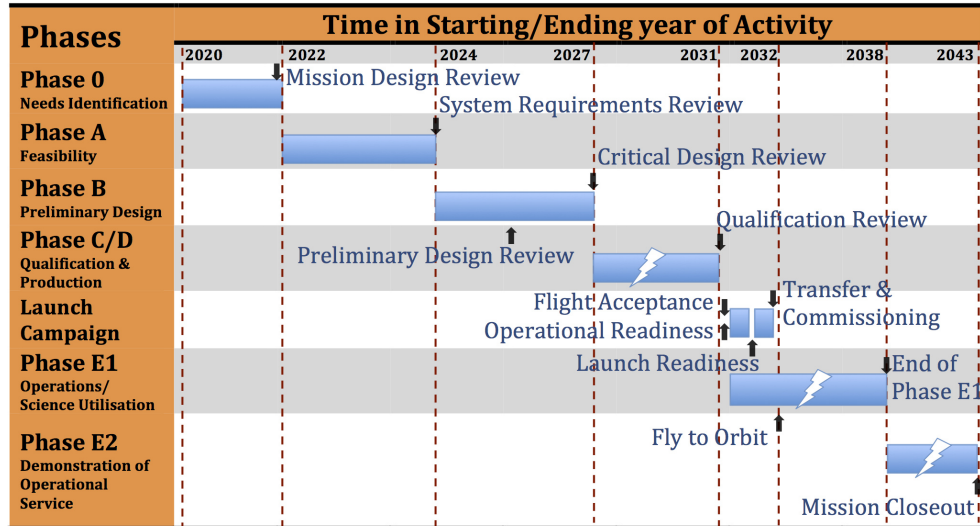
Phases

Time in Starting/Ending year of Activity

2020 2022 2024 2027 2031 2032 2038 2043

Phase 0
Needs Identification

Mission Design Review

System Requirements Review

Phase A
Feasibility

Critical Design Review

Phase B
Preliminary Design

Qualification Review

Phase C/D
Qualification & Production

Preliminary Design Review

Launch Campaign

Flight Acceptance

Operational Readiness

Transfer & Commissioning

Launch Readiness

Phase E1
Operations/ Science Utilisation

End of Phase E1

Fly to Orbit

Phase E2
Demonstration of Operational Service

Mission Closeout